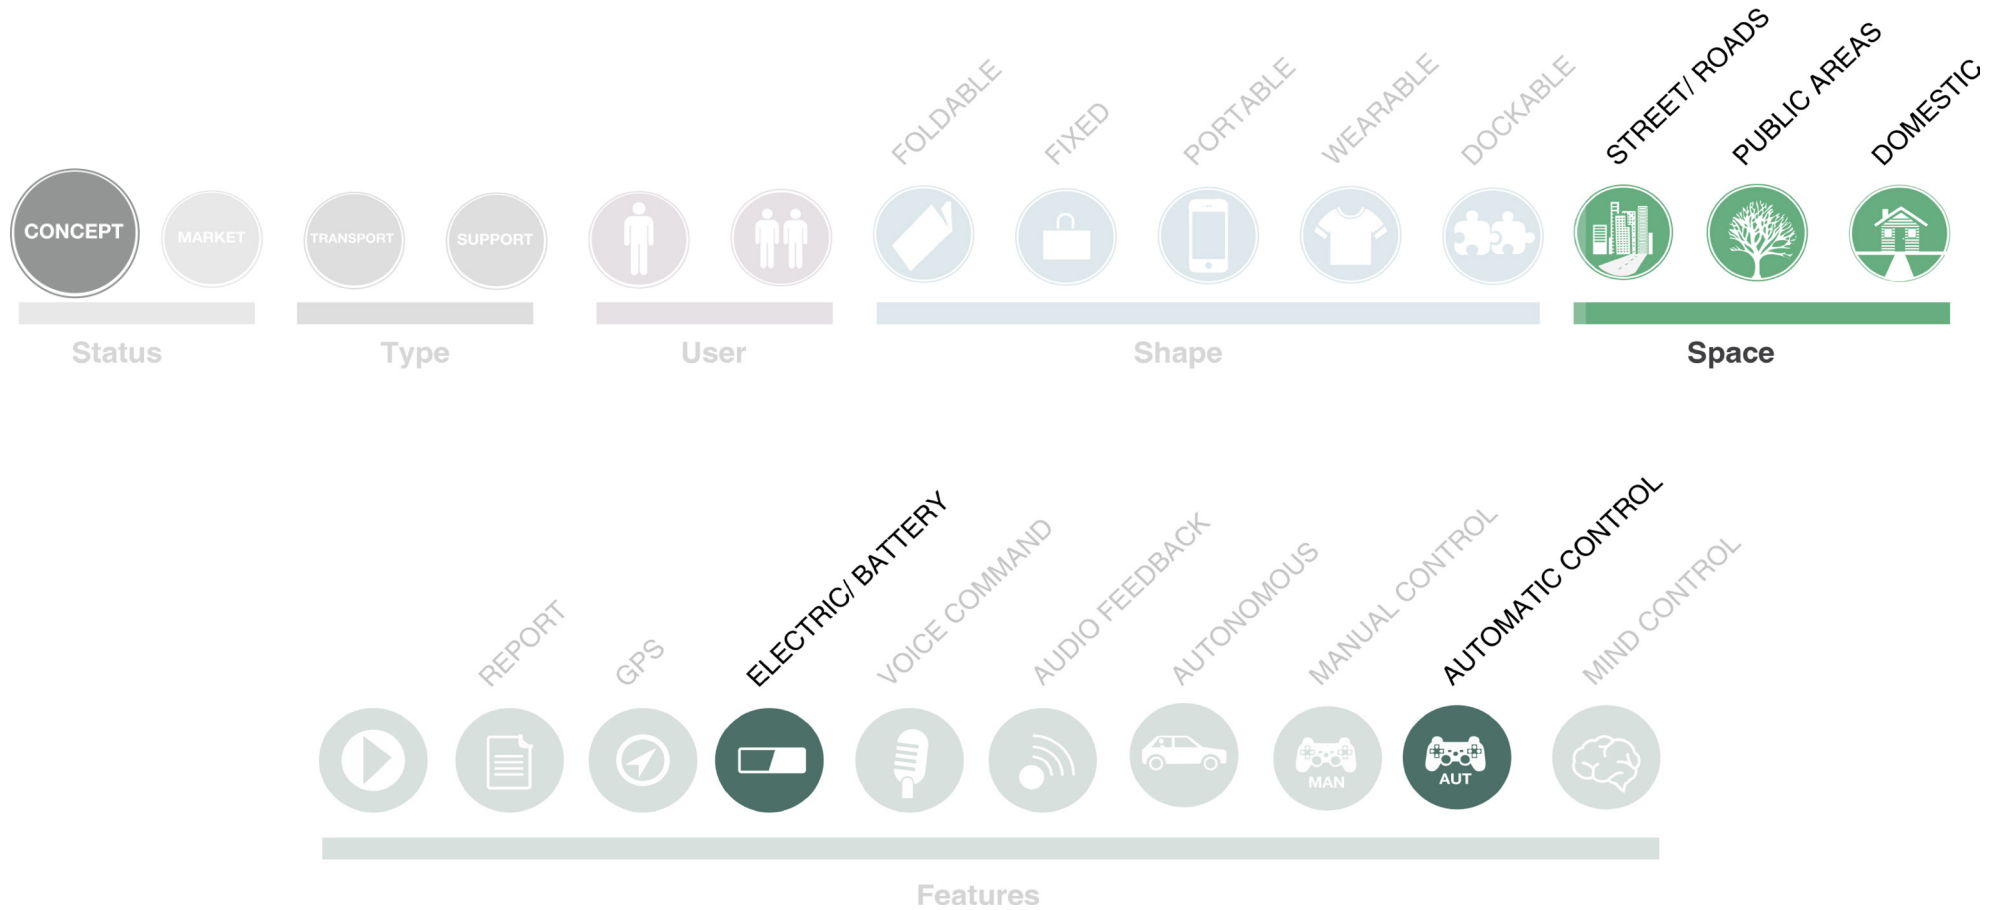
CONCEPT
MARKET
Status

TRANSPORT
SUPPORT
Type

User

FOLDABLE
FIXED
PORTABLE
WEARABLE
DOCKABLE
Shape

STREET/ ROADS
PUBLIC AREAS
DOMESTIC
Space

REPORT
GPS
ELECTRIC/ BATTERY
VOICE COMMAND
AUDIO FEEDBACK
AUTONOMOUS
MANUAL CONTROL
AUTOMATIC CONTROL
MIND CONTROL

MAN
AUT

Features